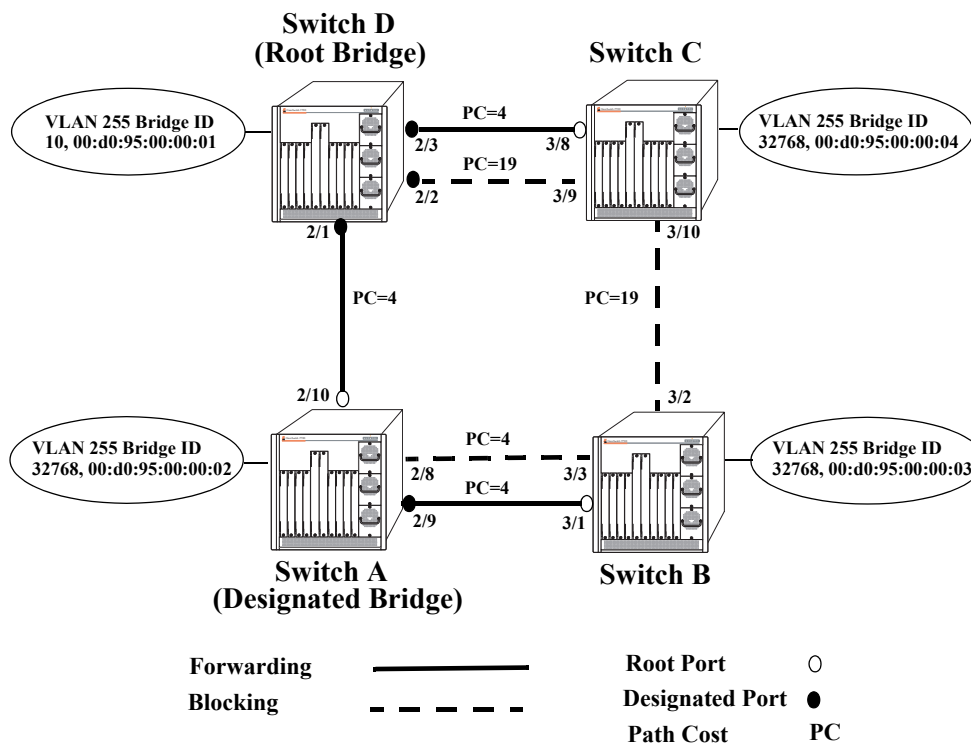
Switch D
(Root Bridge)

Switch C

VLAN 255 Bridge ID
10, 00:d0:95:00:00:01

PC=4

2/3

3/8

VLAN 255 Bridge ID
32768, 00:d0:95:00:00:04

PC=19

2/2

3/9

2/1

3/10

PC=4

PC=19

2/10

3/2

VLAN 255 Bridge ID
32768, 00:d0:95:00:00:02

PC=4

2/8

3/3

VLAN 255 Bridge ID
32768, 00:d0:95:00:00:03

PC=4

2/9

3/1

Switch A
(Designated Bridge)

Switch B

Forwarding

Blocking

Root Port

Designated Port

Path Cost PC